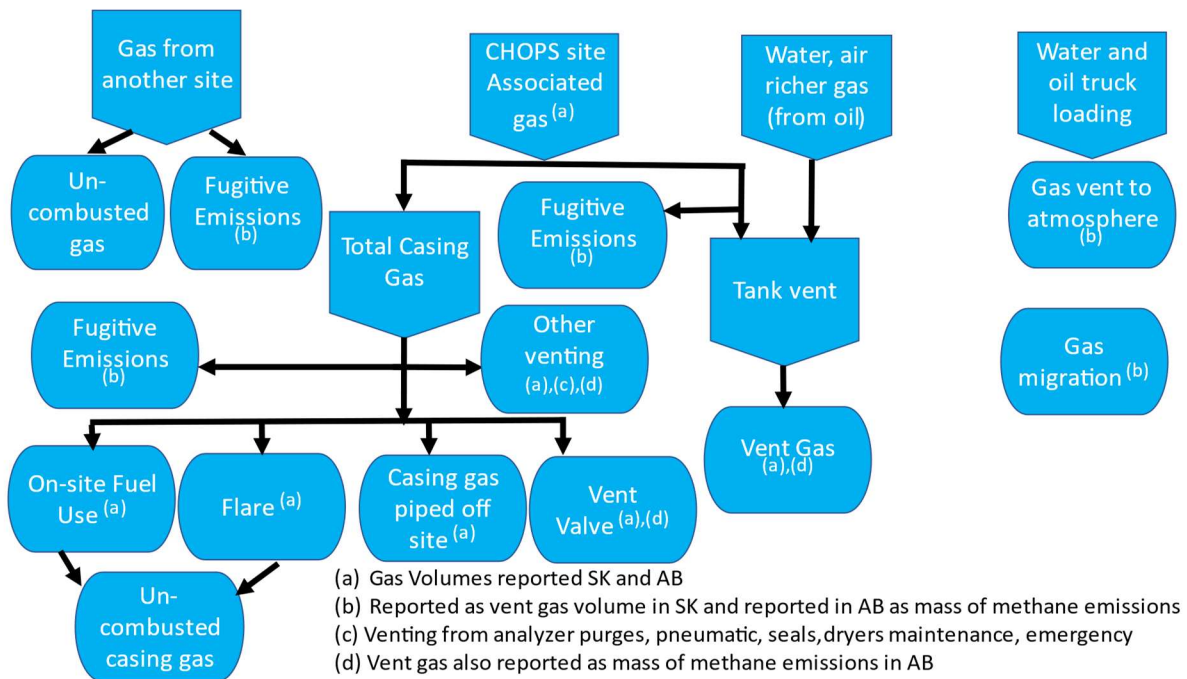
Gas from another site

Un-combusted gas

Fugitive Emissions (b)

CHOPS site Associated gas (a)

Water, air richer gas (from oil)

Water and oil truck loading

Gas vent to atmosphere (b)

Fugitive Emissions (b)

Total Casing Gas

Tank vent

Fugitive Emissions (b)

Other venting (a),(c),(d)

Gas migration (b)

Vent Gas (a),(d)

On-site Fuel Use (a)

Flare (a)

Casing gas piped off site (a)

Vent Valve (a),(d)

Un-combusted casing gas

(a) Gas Volumes reported SK and AB
(b) Reported as vent gas volume in SK and reported in AB as mass of methane emissions
(c) Venting from analyzer purges, pneumatic, seals,dryers maintenance, emergency
(d) Vent gas also reported as mass of methane emissions in AB